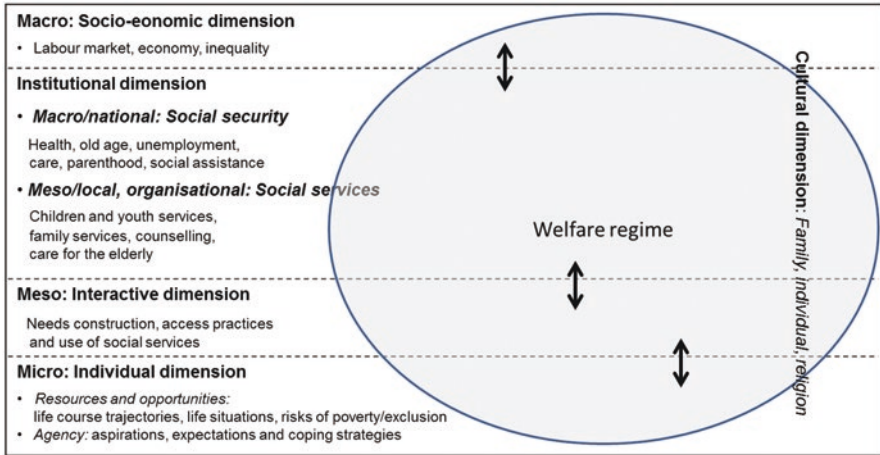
Macro: Socio-eonomic dimension

• Labour market, economy, inequality

Institutional dimension

• *Macro/national: Social security*

Health, old age, unemployment, care, parenthood, social assistance

• *Meso/local, organisational: Social services*

Children and youth services, family services, counselling, care for the elderly

Welfare regime

Meso: Interactive dimension

Needs construction, access practices and use of social services

Micro: Individual dimension

• *Resources and opportunities:* life course trajectories, life situations, risks of poverty/exclusion
• *Agency:* aspirations, expectations and coping strategies

Cultural dimension: *Family, individual, religion*